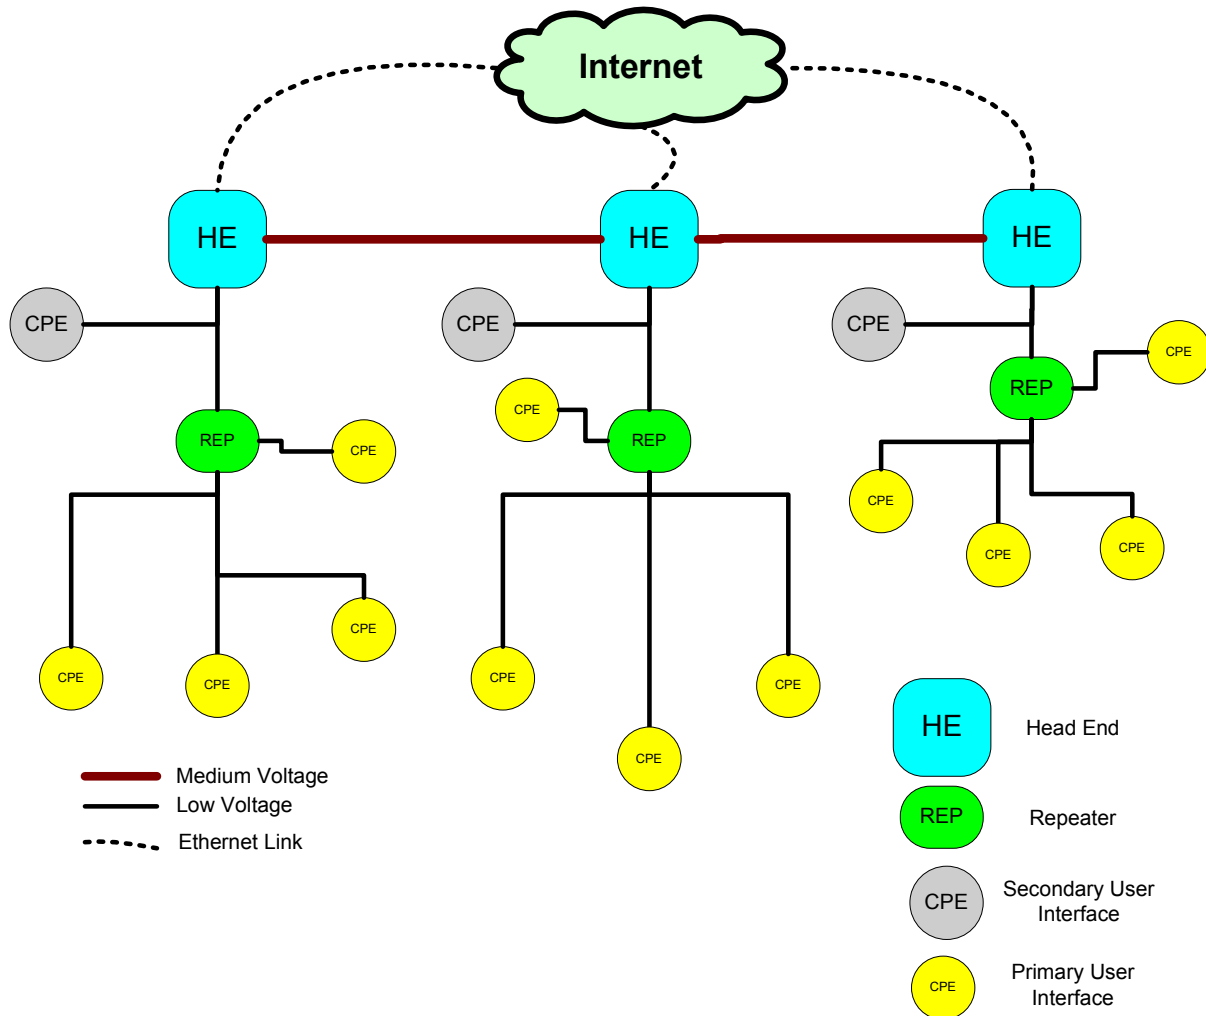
Internet

HE
HE
HE

CPE
CPE
CPE
CPE

REP
CPE
CPE
REP
REP

CPE
CPE
CPE
CPE

CPE
CPE
CPE
CPE

CPE
CPE
CPE

Medium Voltage
Low Voltage
Ethernet Link

HE Head End
REP Repeater
CPE Secondary User Interface
CPE Primary User Interface